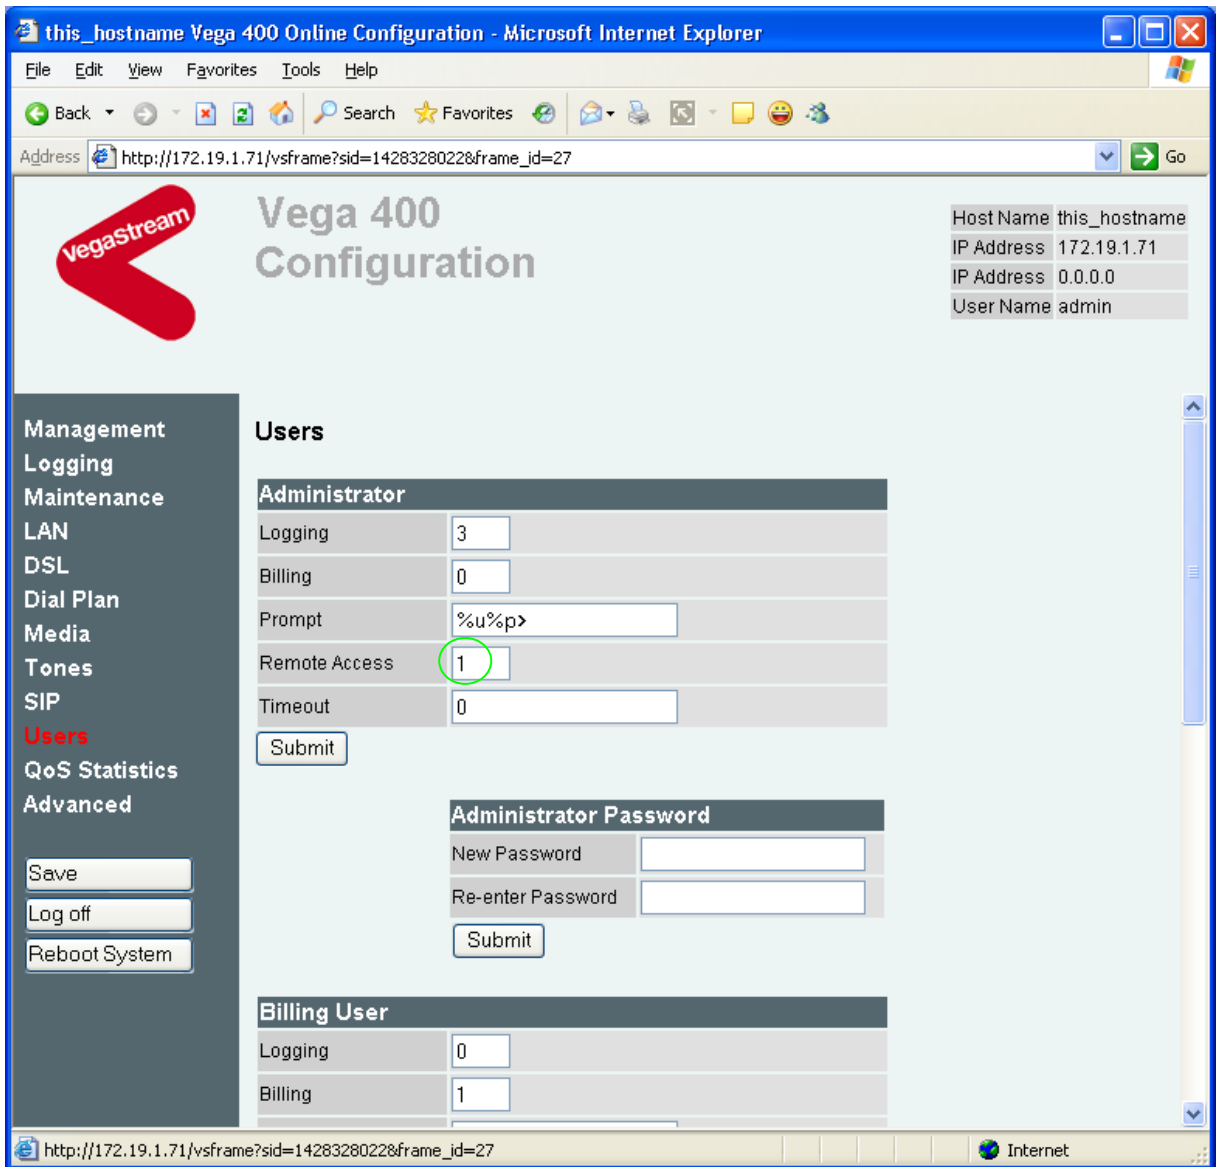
this_hostname Vega 400 Online Configuration - Microsoft Internet Explorer

File Edit View Favorites Tools Help

Back Search Favorites

Address http://172.19.1.71/vsframe?sid=1428328022&frame_id=27 Go

vegastream

Vega 400 Configuration

| Host Name | this_hostname |
|---|---|
| IP Address | 172.19.1.71 |
| IP Address | 0.0.0.0 |
| User Name | admin |

Management
Logging
Maintenance
LAN
DSL
Dial Plan
Media
Tones
SIP
Users
QoS Statistics
Advanced

Save
Log off
Reboot System

Users

| Administrator | |
|---|---|
| Logging | 3 |
| Billing | 0 |
| Prompt | %u%p> |
| Remote Access | 1 |
| Timeout | 0 |

Submit

| Administrator Password | |
|---|---|
| New Password | |
| Re-enter Password | |

Submit

| Billing User | |
|---|---|
| Logging | 0 |
| Billing | 1 |

http://172.19.1.71/vsframe?sid=1428328022&frame_id=27

Internet